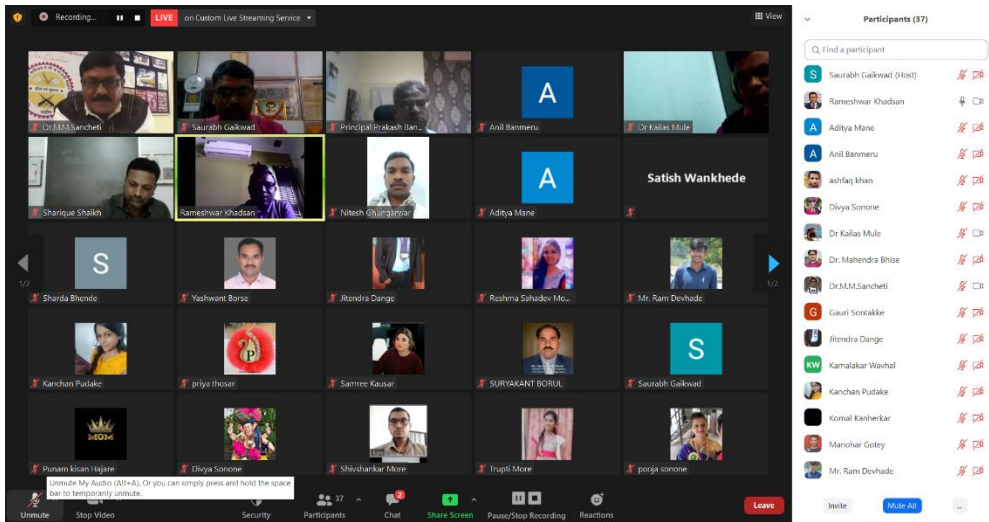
Recording... LIVE on Custom Live Streaming Service View

Dr.M.M.Sancheti
Saurabh Gaikwad
Principal Prakash Ban...
A
Anil Banmeru
Dr Kailas Mule

Sharique Shaikh
Rameshwar Khadsan
Nitesh Ghurganyar
A
Aditya Mane
Satish Wankhede

1/2
S
Sharda Bhende
Yashwant Borse
Jitendra Dange
Reshma Sahadev Mo...
Mr. Ram Devhade
1/2

Kanchan Pudake
P
priya thosar
Samree Kausar
SURYAKANT BORUL
S
Saurabh Gaikwad

MOM
Punam kisan Hajare
Divya Sonone
Shivshankar More
Trupti More
pooja sonone

Unmute My Audio (Alt+A). Or you can simply press and hold the space bar to temporarily unmute.

Unmute
Stop Video
Security
37
Participants
2
Chat
Share Screen
Pause/Stop Recording
Reactions
Leave

Participants (37)
Find a participant
S Saurabh Gaikwad (Host)
Rameshwar Khadsan
A Aditya Mane
A Anil Banmeru
ashfaq khan
Divya Sonone
Dr Kailas Mule
Dr. Mahendra Bhise
Dr.M.M.Sancheti
G Gauri Sontakke
Jitendra Dange
KW Kamalakar Wavhal
Kanchan Pudake
Komal Kanherkar
Manohar Gotey
Mr. Ram Devhade
Invite
Mute All
...